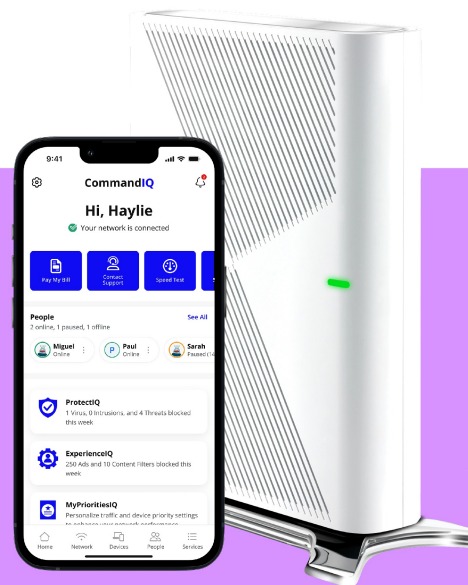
9:41

CommandIQ

Hi, Haylie

Your network is connected

Pay My Bill

Contact Support

Speed Test

People

See All

2 online, 1 paused, 1 offline

Miguel
Online

P

Paul
Online

Sarah
Paused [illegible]

ProtectIQ

1 Virus, 0 Intrusions, and 4 Threats blocked this week

ExperienceIQ

250 Ads and 10 Content Filters blocked this week

MyPrioritiesIQ

Personalize traffic and device priority settings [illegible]

Home

Network

Devices

People

Services